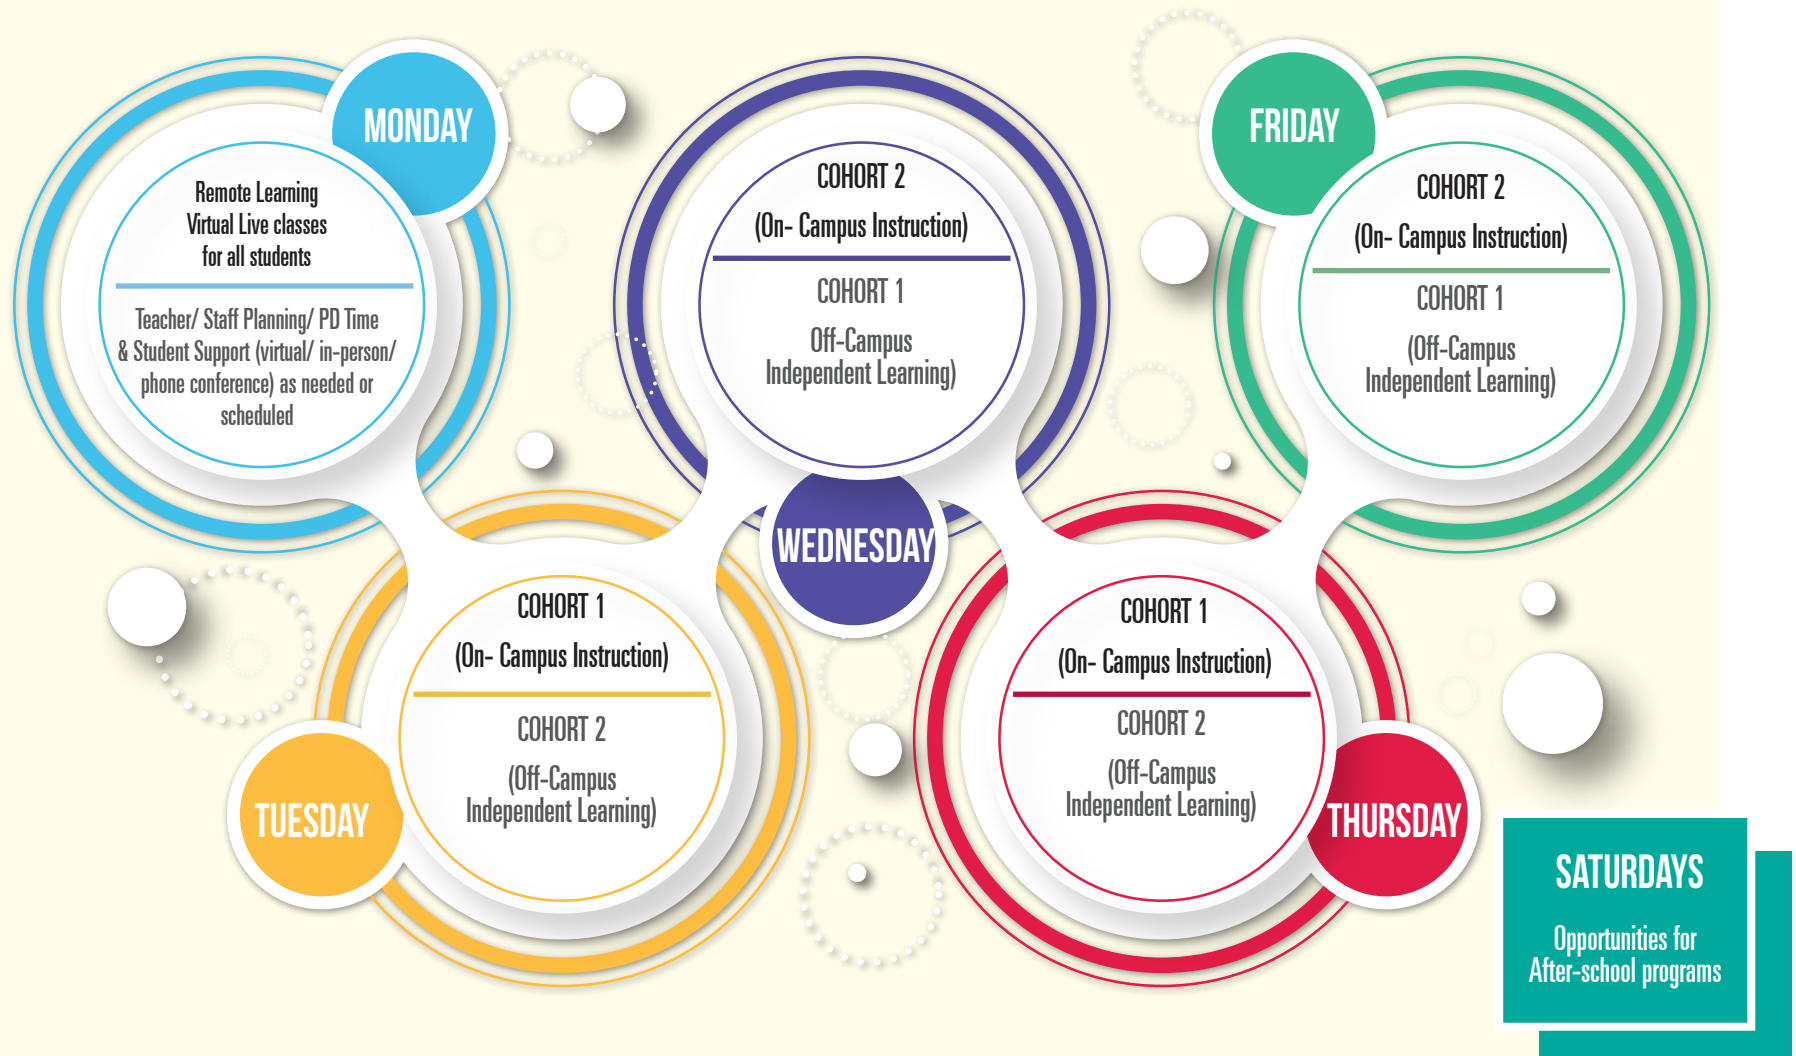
MONDAY

Remote Learning
Virtual Live classes
for all students

Teacher/ Staff Planning/ PD Time & Student Support (virtual/ in-person/ phone conference) as needed or scheduled

TUESDAY

COHORT 1
(On- Campus Instruction)

COHORT 2
(Off-Campus Independent Learning)

WEDNESDAY

COHORT 2
(On- Campus Instruction)

COHORT 1
Off-Campus Independent Learning)

THURSDAY

COHORT 1
(On- Campus Instruction)

COHORT 2
(Off-Campus Independent Learning)

FRIDAY

COHORT 2
(On- Campus Instruction)

COHORT 1
(Off-Campus Independent Learning)

SATURDAYS

Opportunities for After-school programs